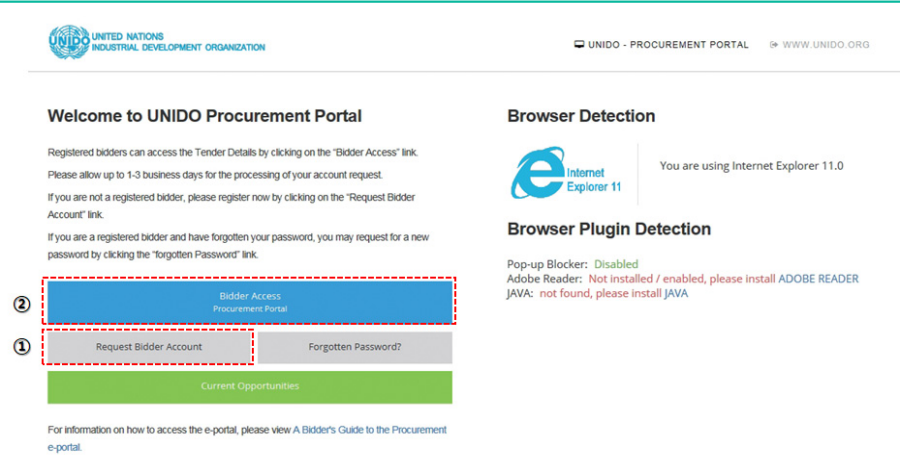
UNIDO UNITED NATIONS INDUSTRIAL DEVELOPMENT ORGANIZATION

UNIDO - PROCUREMENT PORTAL
WWW.UNIDO.ORG

Welcome to UNIDO Procurement Portal

Registered bidders can access the Tender Details by clicking on the "Bidder Access" link.

Please allow up to 1-3 business days for the processing of your account request.

If you are not a registered bidder, please register now by clicking on the "Request Bidder Account" link.

If you are a registered bidder and have forgotten your password, you may request for a new password by clicking the "forgotten Password" link.

②
Bidder Access
Procurement Portal

①
Request Bidder Account

Forgotten Password?

Current Opportunities

For information on how to access the e-portal, please view A Bidder's Guide to the Procurement e-portal.

Browser Detection

Internet Explorer 11

You are using Internet Explorer 11.0

Browser Plugin Detection

Pop-up Blocker: Disabled
Adobe Reader: Not installed / enabled, please install ADOBE READER
JAVA: not found, please install JAVA